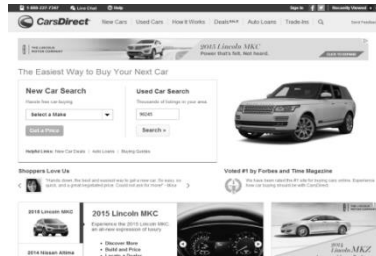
1-888-227-7341 Live Chat Help Sign In Recently Viewed

CarsDirect New Cars Used Cars How It Works Deals Auto Loans Trade-Ins

2015 Lincoln MKC
Power that's felt. Not heard.

The Easiest Way to Buy Your Next Car

New Car Search
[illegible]
Select a Make
Get a Price

Used Car Search
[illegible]
90041
Search »

Helpful Links: New Car Deals | Auto Loans | Buying Guides

Shoppers Love Us
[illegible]

Voted #1 by Forbes and Time Magazine
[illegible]

2015 Lincoln MKC

2015 Lincoln MKC
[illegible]
Discover More
Build and Price
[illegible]

2014 Nissan Altima

Lincoln MKZ